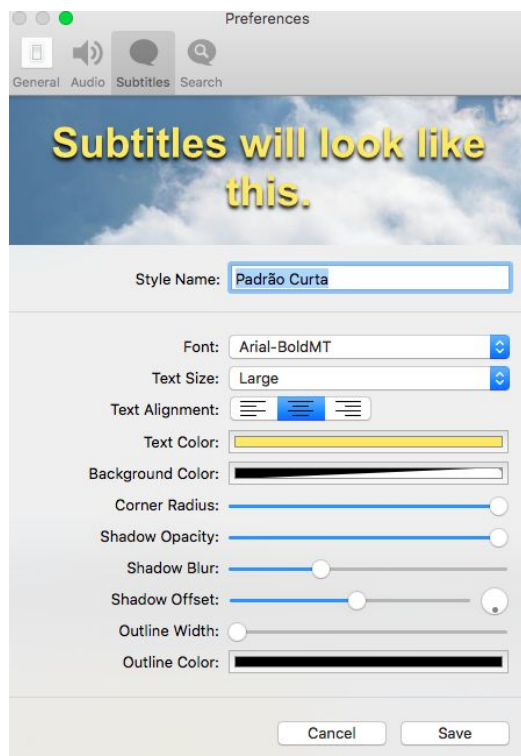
Preferences

General Audio Subtitles Search

Subtitles will look like this.

Style Name: Padrão Curta

Font: Arial-BoldMT

Text Size: Large

Text Alignment:

Text Color:

Background Color:

Corner Radius:

Shadow Opacity:

Shadow Blur:

Shadow Offset:

Outline Width:

Outline Color:

Cancel Save